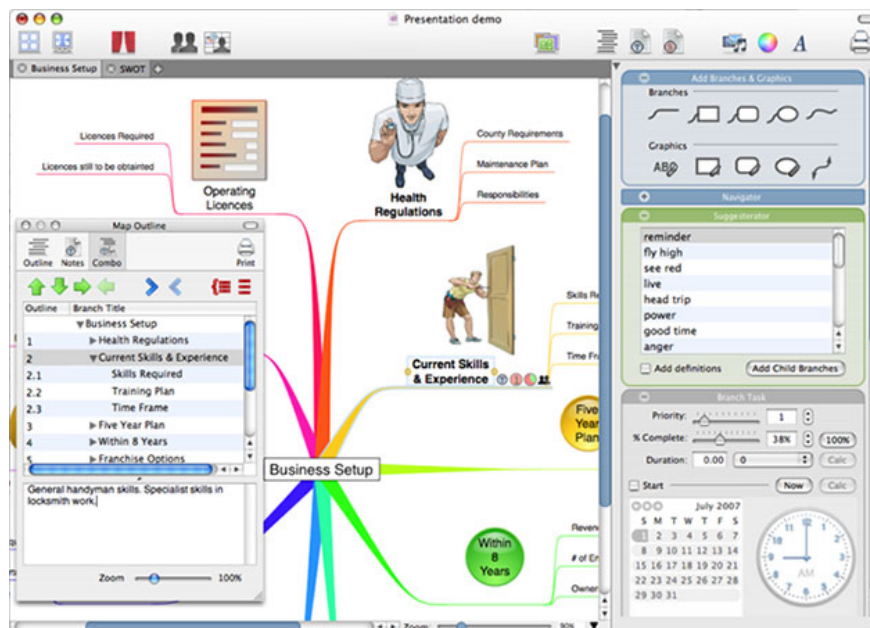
Presentation demo

Business Setup
SWOT

Licences Required
Licences still to be obtainted
Operating Licences
Health Regulations
County Requirements
Maintenance Plan
Responsibilities

Map Outline
Outline
Notes
Combo
Print

| Outline | Branch Title |
|---|---|
| | ▾Business Setup |
| 1 | ▸Health Regulations |
| 2 | ▾Current Skills & Experience |
| 2.1 | Skills Required |
| 2.2 | Training Plan |
| 2.3 | Time Frame |
| 3 | ▸Five Year Plan |
| 4 | ▸Within 8 Years |
| 5 | ▸Franchise Options |

General handyman skills. Specialist skills in locksmith work.

Zoom 100%

Current Skills & Experience
Skills Re
Training
Time Fra
Five Year Plan
Business Setup
Within 8 Years
Reven
# of Em
Owner
Zoom 90%

Add Branches & Graphics
Branches
Graphics
Navigator
Suggesterator
reminder
fly high
see red
live
head trip
power
good time
anger
Add definitions
Add Child Branches
Branch Task
Priority: 1
% Complete: 38% 100%
Duration: 0.00 Calc
Start Now Calc

July 2007
| S | M | T | W | T | F | S |
|---|---|---|---|---|---|---|
| 1 | 2 | 3 | 4 | 5 | 6 | 7 |
| 8 | 9 | 10 | 11 | 12 | 13 | 14 |
| 15 | 16 | 17 | 18 | 19 | 20 | 21 |
| 22 | 23 | 24 | 25 | 26 | 27 | 28 |
| 29 | 30 | 31 | | | | |

AM